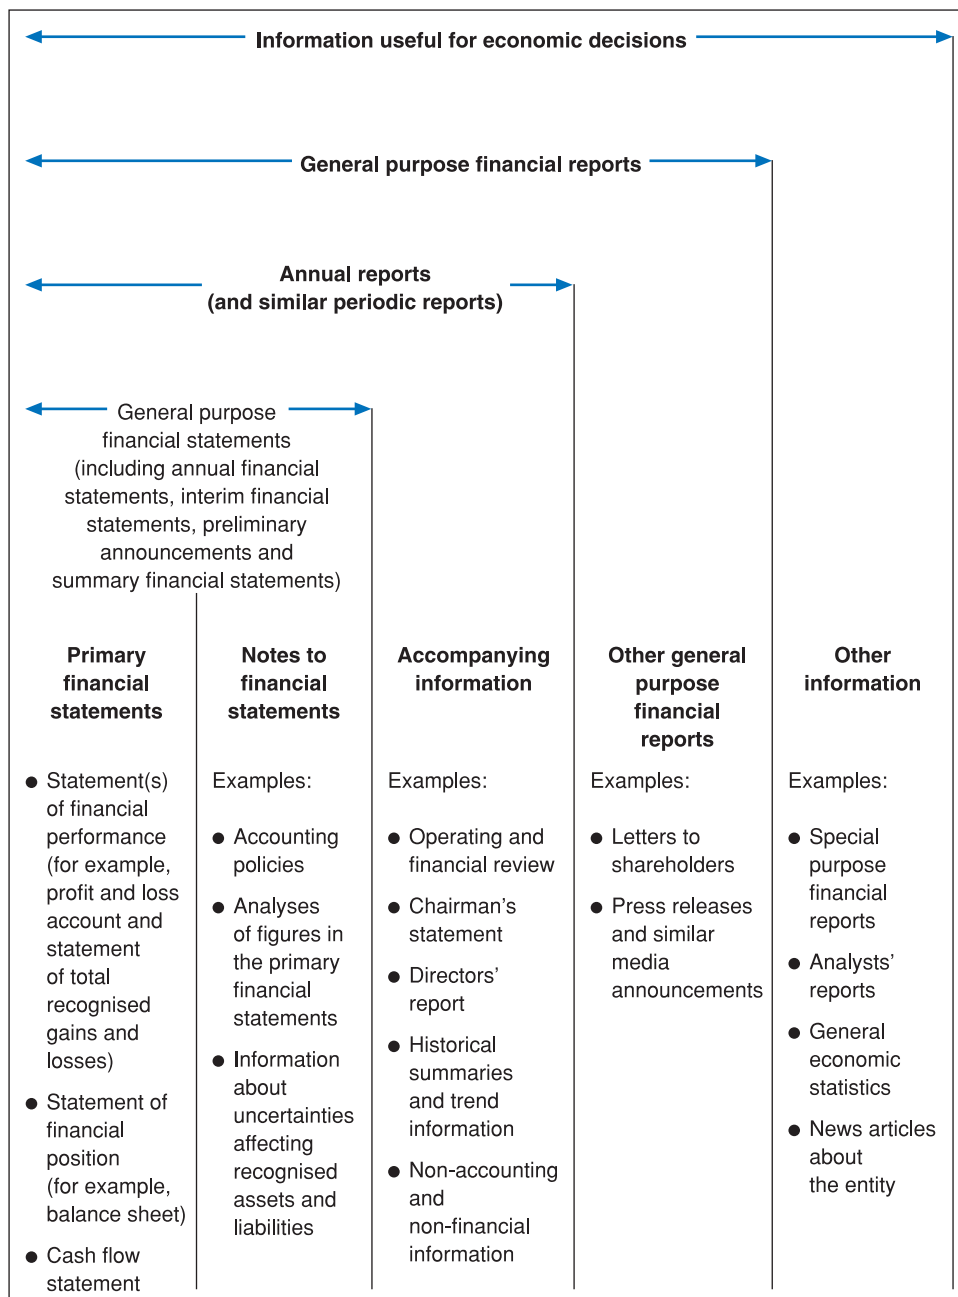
Information useful for economic decisions

General purpose financial reports

Annual reports
(and similar periodic reports)

General purpose financial statements (including annual financial statements, interim financial statements, preliminary announcements and summary financial statements)

Primary financial statements

● Statement(s) of financial performance (for example, profit and loss account and statement of total recognised gains and losses)

● Statement of financial position (for example, balance sheet)

● Cash flow statement

Notes to financial statements

Examples:

● Accounting policies

● Analyses of figures in the primary financial statements

● Information about uncertainties affecting recognised assets and liabilities

Accompanying information

Examples:

● Operating and financial review

● Chairman's statement

● Directors' report

● Historical summaries and trend information

● Non-accounting and non-financial information

Other general purpose financial reports

Examples:

● Letters to shareholders

● Press releases and similar media announcements

Other information

Examples:

● Special purpose financial reports

● Analysts' reports

● General economic statistics

● News articles about the entity